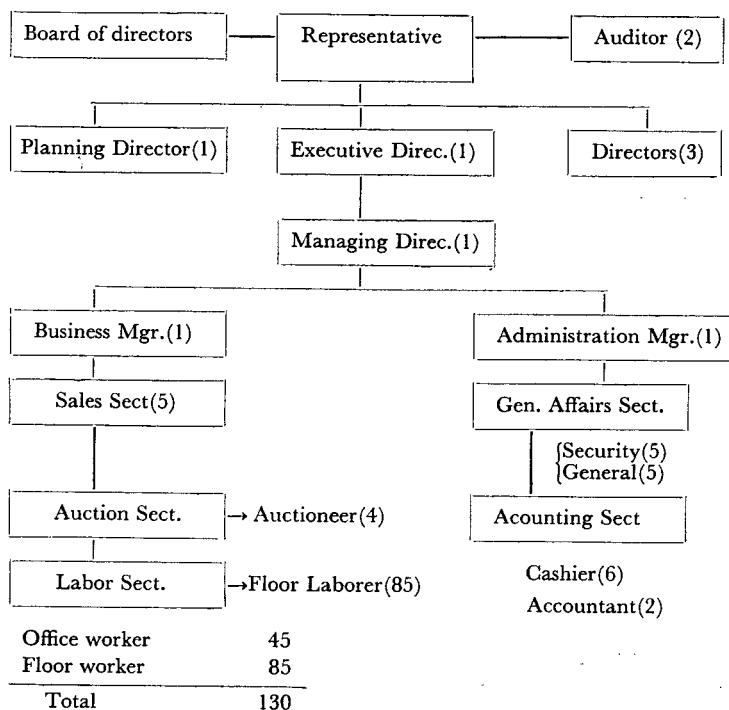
Board of directors

Representative

Auditor (2)

Planning Director(1)

Executive Direc.(1)

Directors(3)

Managing Direc.(1)

Business Mgr.(1)

Administration Mgr.(1)

Sales Sect(5)

Gen. Affairs Sect.

Security(5)
General(5)

Auction Sect. → Auctioneer(4)

Acounting Sect

Labor Sect. →Floor Laborer(85)

Cashier(6)
Accountant(2)

| | |
|---|---|
| Office worker | 45 |
| Floor worker | 85 |
| Total | 130 |